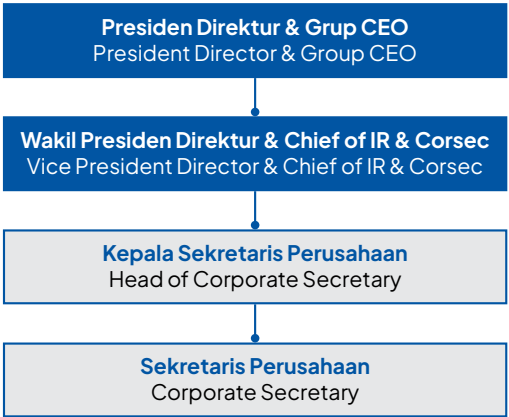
Presiden Direktur & Grup CEO
President Director & Group CEO

Wakil Presiden Direktur & Chief of IR & Corsec
Vice President Director & Chief of IR & Corsec

Kepala Sekretaris Perusahaan
Head of Corporate Secretary

Sekretaris Perusahaan
Corporate Secretary